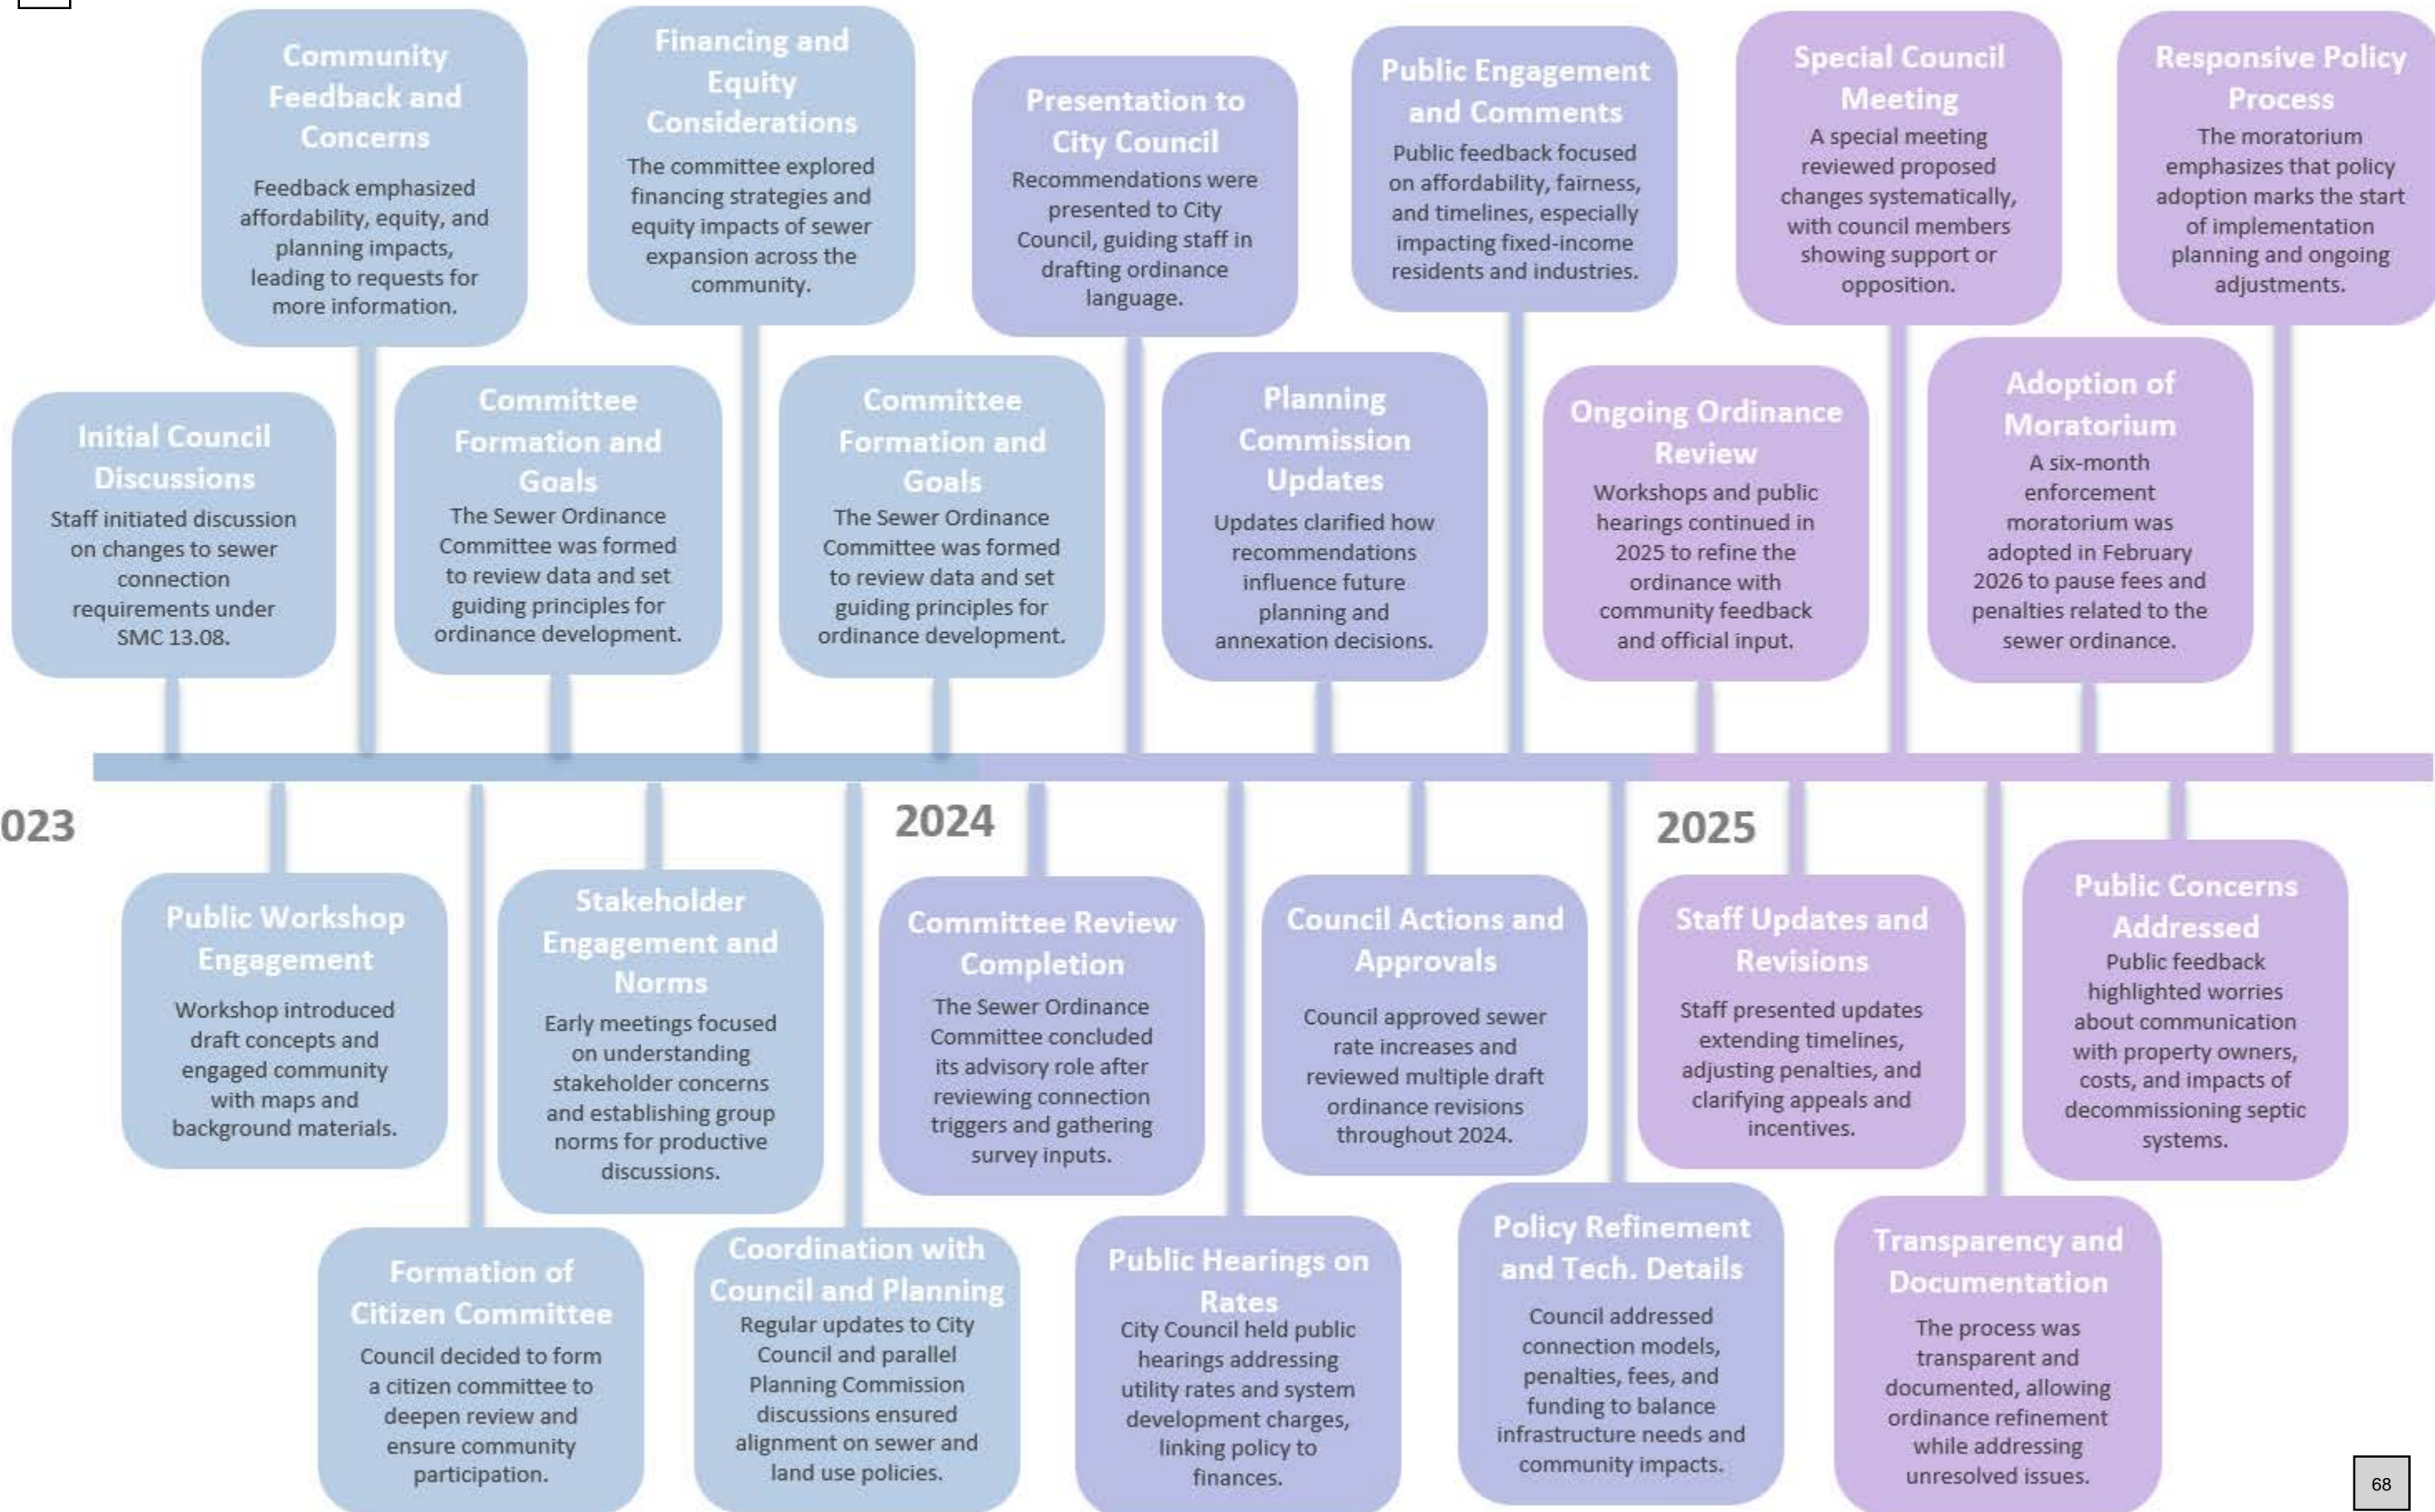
Community Feedback and Concerns
Feedback emphasized affordability, equity, and planning impacts, leading to requests for more information.

Financing and Equity Considerations
The committee explored financing strategies and equity impacts of sewer expansion across the community.

Presentation to City Council
Recommendations were presented to City Council, guiding staff in drafting ordinance language.

Public Engagement and Comments
Public feedback focused on affordability, fairness, and timelines, especially impacting fixed-income residents and industries.

Special Council Meeting
A special meeting reviewed proposed changes systematically, with council members showing support or opposition.

Responsive Policy Process
The moratorium emphasizes that policy adoption marks the start of implementation planning and ongoing adjustments.

Initial Council Discussions
Staff initiated discussion on changes to sewer connection requirements under SMC 13.08.

Committee Formation and Goals
The Sewer Ordinance Committee was formed to review data and set guiding principles for ordinance development.

Committee Formation and Goals
The Sewer Ordinance Committee was formed to review data and set guiding principles for ordinance development.

Planning Commission Updates
Updates clarified how recommendations influence future planning and annexation decisions.

Ongoing Ordinance Review
Workshops and public hearings continued in 2025 to refine the ordinance with community feedback and official input.

Adoption of Moratorium
A six-month enforcement moratorium was adopted in February 2026 to pause fees and penalties related to the sewer ordinance.

023

2024

2025

Public Workshop Engagement
Workshop introduced draft concepts and engaged community with maps and background materials.

Stakeholder Engagement and Norms
Early meetings focused on understanding stakeholder concerns and establishing group norms for productive discussions.

Committee Review Completion
The Sewer Ordinance Committee concluded its advisory role after reviewing connection triggers and gathering survey inputs.

Council Actions and Approvals
Council approved sewer rate increases and reviewed multiple draft ordinance revisions throughout 2024.

Staff Updates and Revisions
Staff presented updates extending timelines, adjusting penalties, and clarifying appeals and incentives.

Public Concerns Addressed
Public feedback highlighted worries about communication with property owners, costs, and impacts of decommissioning septic systems.

Formation of Citizen Committee
Council decided to form a citizen committee to deepen review and ensure community participation.

Coordination with Council and Planning
Regular updates to City Council and parallel Planning Commission discussions ensured alignment on sewer and land use policies.

Public Hearings on Rates
City Council held public hearings addressing utility rates and system development charges, linking policy to finances.

Policy Refinement and Tech. Details
Council addressed connection models, penalties, fees, and funding to balance infrastructure needs and community impacts.

Transparency and Documentation
The process was transparent and documented, allowing ordinance refinement while addressing unresolved issues.

68